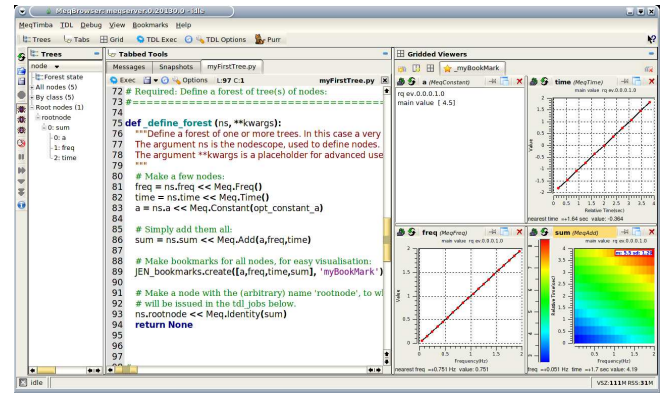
MeqBrowser: meqserver.0.20130.0 - idle

MeqTimba TDL Debug View Bookmarks Help

Trees Tabs Grid TDL Exec TDL Options Purr

Trees

node

Forest state
All nodes (5)
By class (5)
Root nodes (1)
rootnode
0: sum
1: freq
2: time

Tabbed Tools

Messages Snapshots myFirstTree.py

Exec Options L:97 C:1 myFirstTree.py

72 # Required: Define a forest of tree(s) of nodes:
73 #==============================================
74
75 def _define_forest (ns, **kwargs):
76 """Define a forest of one or more trees. In this case a very
77 The argument ns is the nodescope, used to define nodes.
78 The argument **kwargs is a placeholder for advanced use
79 """
80 # Make a few nodes:
81 freq = ns.freq << Meq.Freq()
82 time = ns.time << Meq.Time()
83 a = ns.a << Meq.Constant(opt_constant_a)
84
85 # Simply add them all:
86 sum = ns.sum << Meq.Add(a,freq,time)
87
88 # Make bookmarks for all nodes, for easy visualisation:
89 JEN_bookmarks.create([a,freq,time,sum], 'myBookMark')
90
91 # Make a node with the (arbitrary) name 'rootnode', to wl
92 # will be issued in the tdl jobs below.
93 ns.rootnode << Meq.Identity(sum)
94 return None
95
96
97

Gridded Viewers

_myBookMark

a (MeqConstant)
rq ev.0.0.0.1.0
main value [ 4.5]

time (MeqTime)
main value rq ev.0.0.0.1.0
nearest time =+1.64 sec value: -0.364

freq (MeqFreq)
main value rq ev.0.0.0.1.0
Frequency(Hz)
nearest freq =+0.751 Hz value: 0.751

sum (MeqAdd)
main value rq ev.0.0.0.1.0
Frequency(Hz)
nearest time =+0.051 Hz time =+1.7 sec value: 4.19

idle VSZ:111M RSS:31M